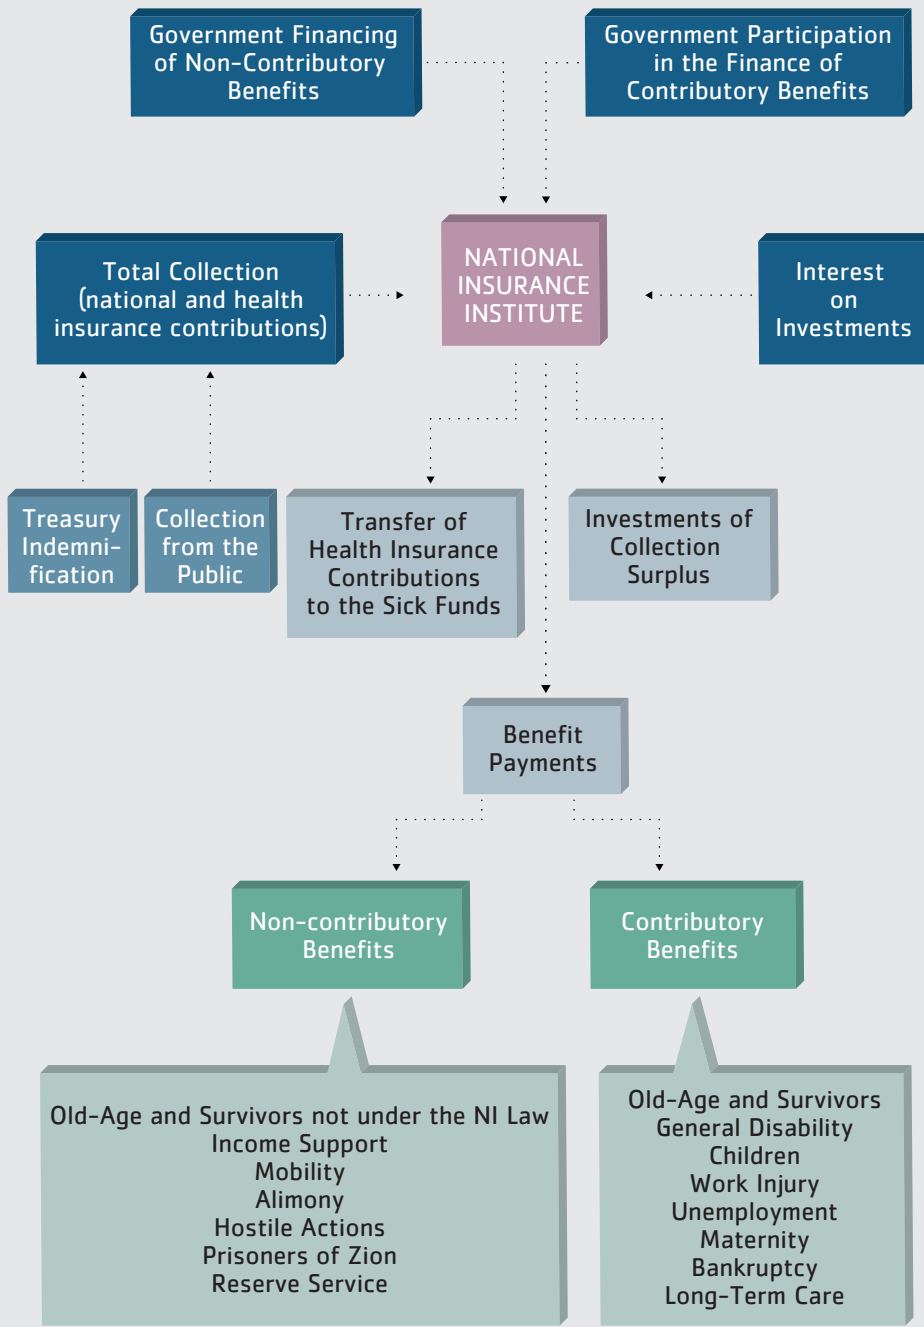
Government Financing of Non-Contributory Benefits

Government Participation in the Finance of Contributory Benefits

Total Collection (national and health insurance contributions)

NATIONAL INSURANCE INSTITUTE

Interest on Investments

Treasury Indemnification

Collection from the Public

Transfer of Health Insurance Contributions to the Sick Funds

Investments of Collection Surplus

Benefit Payments

Non-contributory Benefits

Contributory Benefits

Old-Age and Survivors not under the NI Law
Income Support
Mobility
Alimony
Hostile Actions
Prisoners of Zion
Reserve Service

Old-Age and Survivors
General Disability
Children
Work Injury
Unemployment
Maternity
Bankruptcy
Long-Term Care